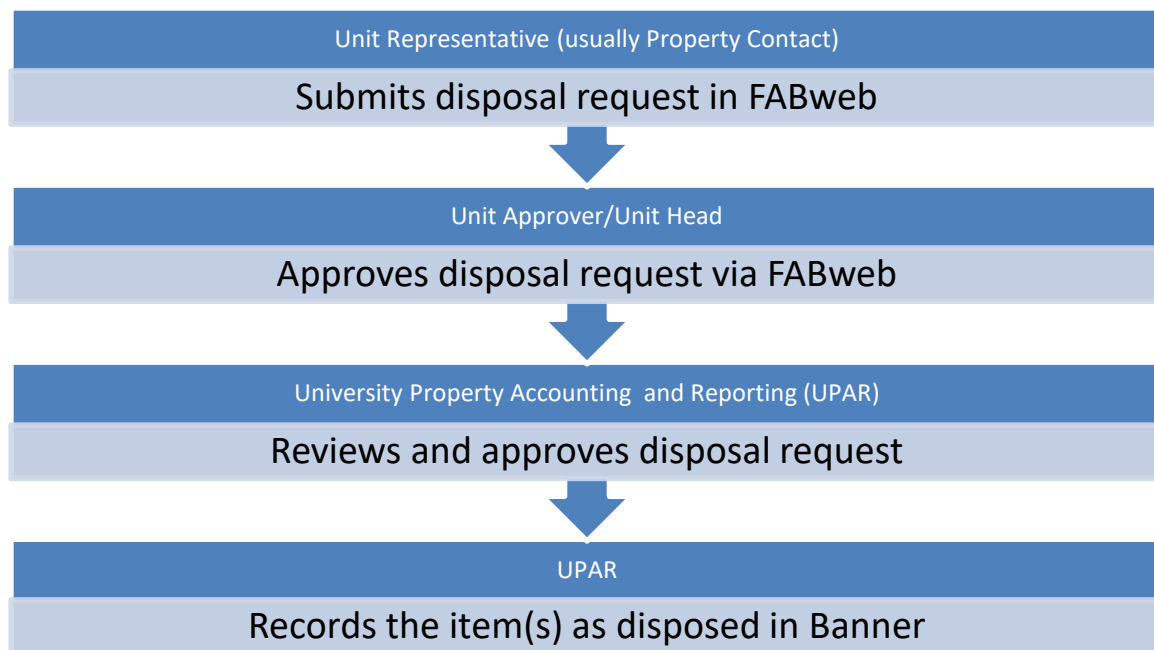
Unit Representative (usually Property Contact)

Submits disposal request in FABweb

Unit Approver/Unit Head

Approves disposal request via FABweb

University Property Accounting and Reporting (UPAR)

Reviews and approves disposal request

UPAR

Records the item(s) as disposed in Banner